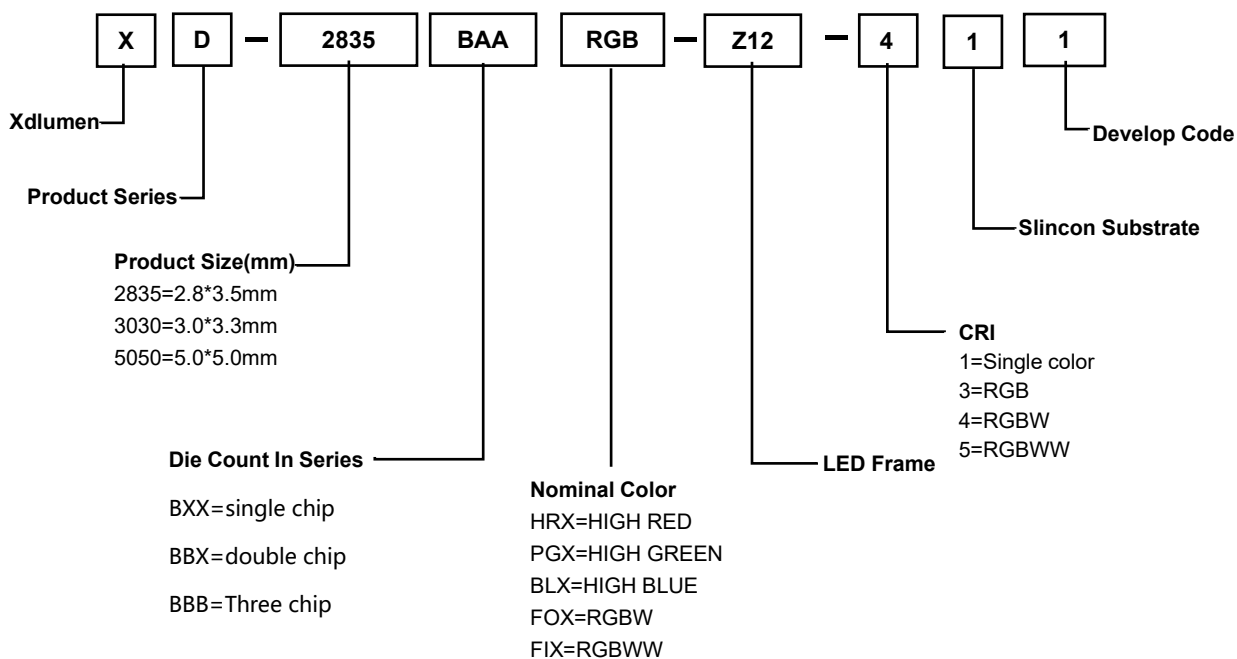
X D – 2835 BAA RGB – Z12 – 4 1 1

Xdlumen

Develop Code

Product Series

Slincon Substrate

Product Size(mm)
2835=2.8*3.5mm
3030=3.0*3.3mm
5050=5.0*5.0mm

CRI
1=Single color
3=RGB
4=RGBW
5=RGBWW

Die Count In Series

BXX=single chip

BBX=double chip

BBB=Three chip

LED Frame

Nominal Color
HRX=HIGH RED
PGX=HIGH GREEN
BLX=HIGH BLUE
FOX=RGBW
FIX=RGBWW